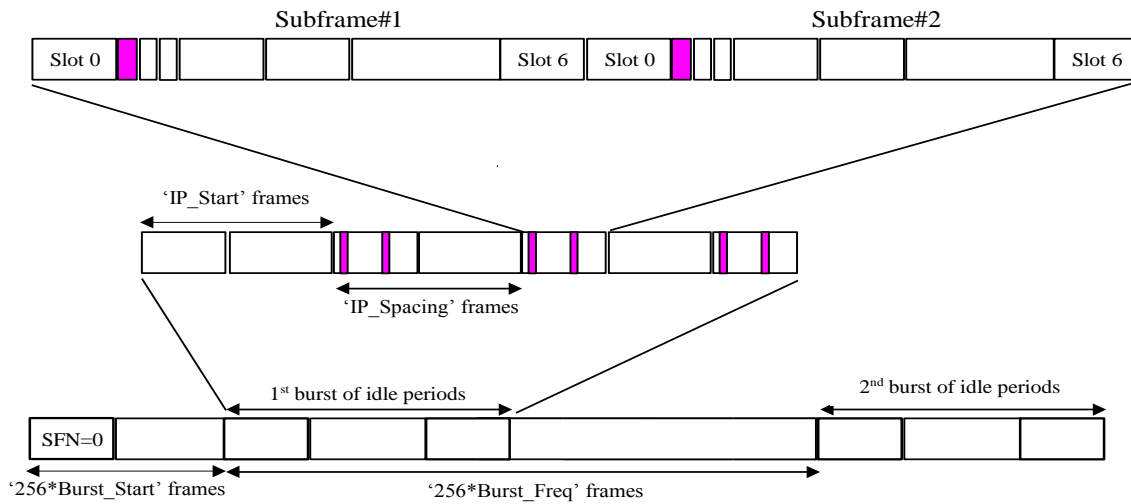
Subframe#1

Subframe#2

Slot 0

Slot 6

Slot 0

Slot 6

'IP_Start' frames

'IP_Spacing' frames

$1^{st}$ burst of idle periods

$2^{nd}$ burst of idle periods

SFN=0

'256*Burst_Start' frames

'256*Burst_Freq' frames